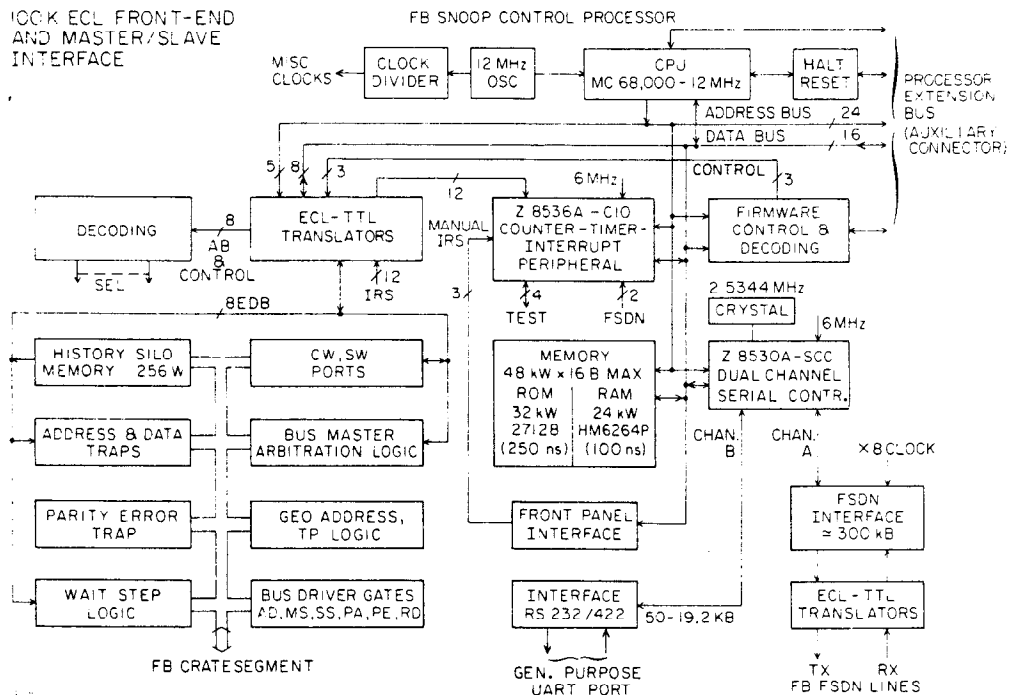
100K ECL FRONT-END AND MASTER/SLAVE INTERFACE

FB SNOOP CONTROL PROCESSOR

MISC CLOCKS

CLOCK DIVIDER

12 MHz OSC

CPU MC 68,000 - 12 MHz

HALT RESET

PROCESSOR EXTENSION BUS (AUXILIARY CONNECTOR)

ADDRESS BUS 24

DATA BUS 16

CONTROL 3

5 8 3

12

6 MHz

DECODING

8 AB & CONTROL

SEL

ECL-TTL TRANSLATORS

12 IRS

MANUAL IRS

Z 8536A - CIO COUNTER-TIMER-INTERRUPT PERIPHERAL

4 TEST

2 FSDN

FIRMWARE CONTROL & DECODING

8EDB

3

2.5344 MHz CRYSTAL

6 MHz

HISTORY SILO MEMORY 256 W

CW, SW PORTS

MEMORY 48 kW x 16 B MAX

ROM 32 kW 27128 (250 ns)

RAM 24 kW HM6264P (100 ns)

Z 8530A-SCC DUAL CHANNEL SERIAL CONTR.

ADDRESS & DATA TRAPS

BUS MASTER ARBITRATION LOGIC

CHAN. B

CHAN. A

x 8 CLOCK

PARITY ERROR TRAP

GEO ADDRESS, TP LOGIC

FRONT PANEL INTERFACE

FSDN INTERFACE ≃ 300 kB

WAIT STEP LOGIC

BUS DRIVER GATES AD, MS, SS, PA, PE, RD

INTERFACE RS 232/422

50-19.2 KB

ECL-TTL TRANSLATORS

FB CRATESEGMENT

GEN. PURPOSE UART PORT

TX RX FB FSDN LINES